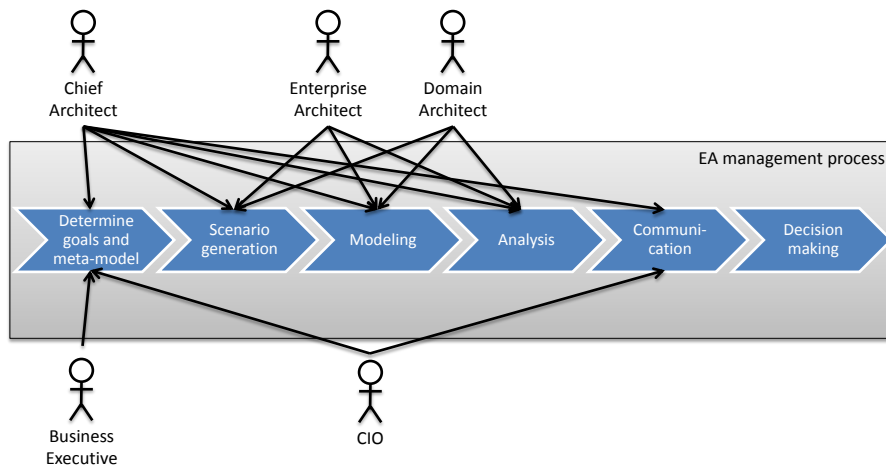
Chief Architect

Enterprise Architect

Domain Architect

EA management process

Determine goals and meta-model

Scenario generation

Modeling

Analysis

Communication

Decision making

Business Executive

CIO